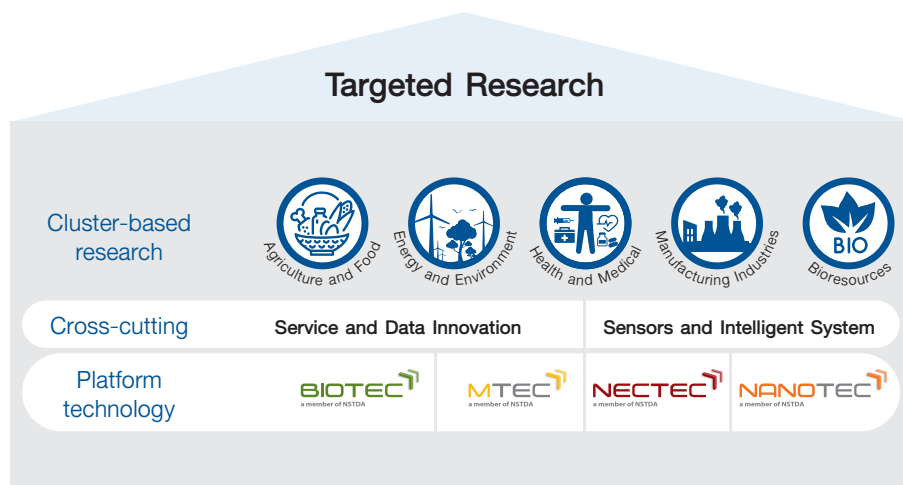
Targeted Research

Cluster-based research

Agriculture and Food

Energy and Environment

Health and Medical

Manufacturing Industries

BIO

Bioresources

Cross-cutting

Service and Data Innovation

Sensors and Intelligent System

Platform technology

BIOTEC
a member of NSTDA

MTEC
a member of NSTDA

NECTEC
a member of NSTDA

NANOTEC
a member of NSTDA